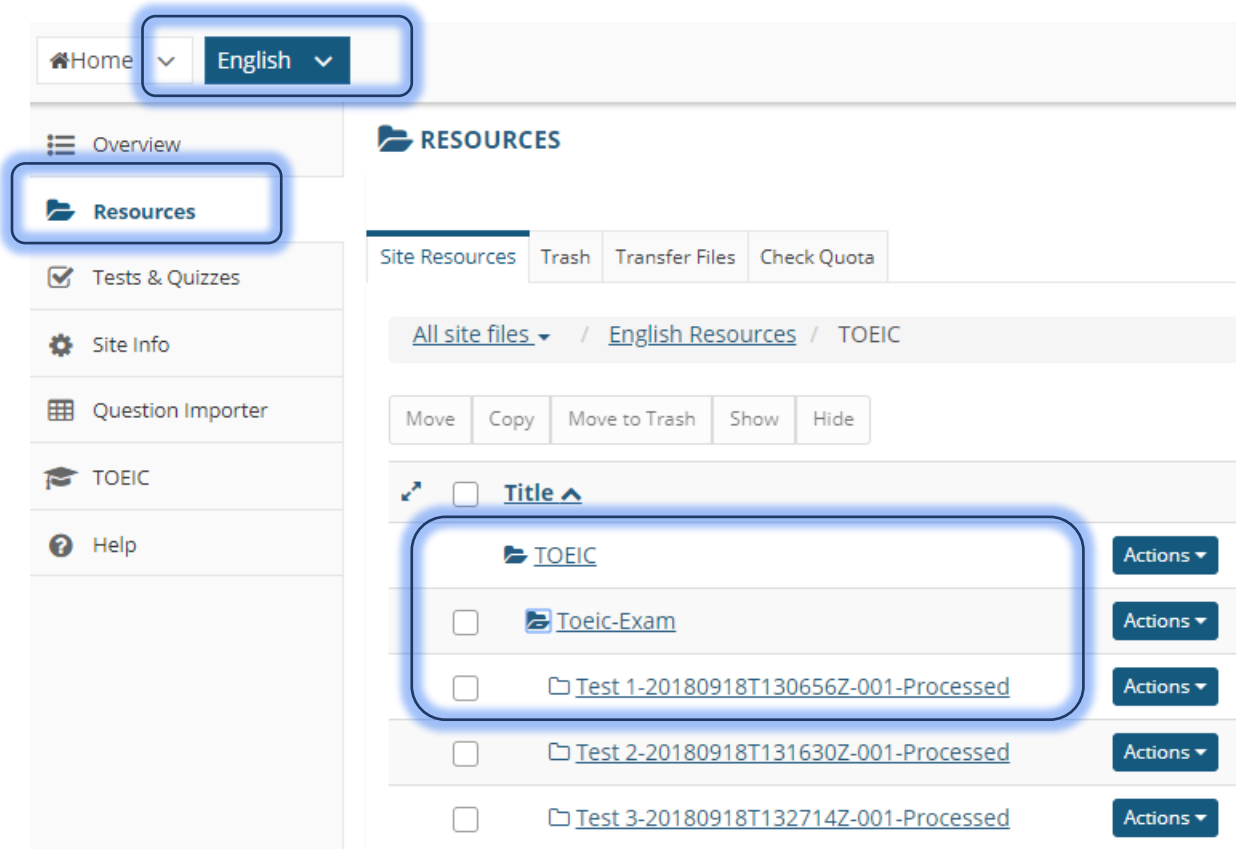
Home English

Overview
Resources
Tests & Quizzes
Site Info
Question Importer
TOEIC
Help

RESOURCES

Site Resources | Trash | Transfer Files | Check Quota

All site files / English Resources / TOEIC

Move | Copy | Move to Trash | Show | Hide

Title

TOEIC Actions
Toeic-Exam Actions
Test 1-20180918T130656Z-001-Processed Actions
Test 2-20180918T131630Z-001-Processed Actions
Test 3-20180918T132714Z-001-Processed Actions